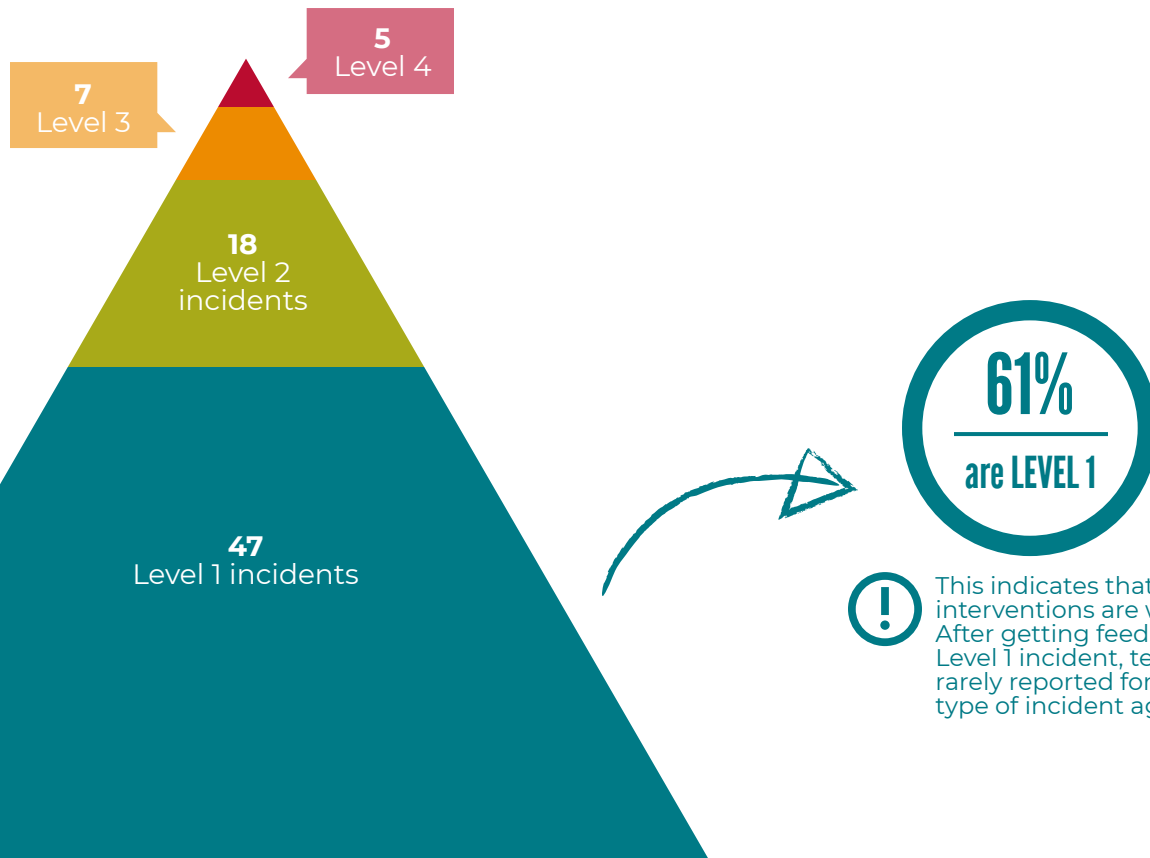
5
Level 4

7
Level 3

18
Level 2
incidents

47
Level 1 incidents

61%

are LEVEL 1

This indicates that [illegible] interventions are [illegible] After getting feed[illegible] Level 1 incident, te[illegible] rarely reported for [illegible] type of incident ag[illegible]